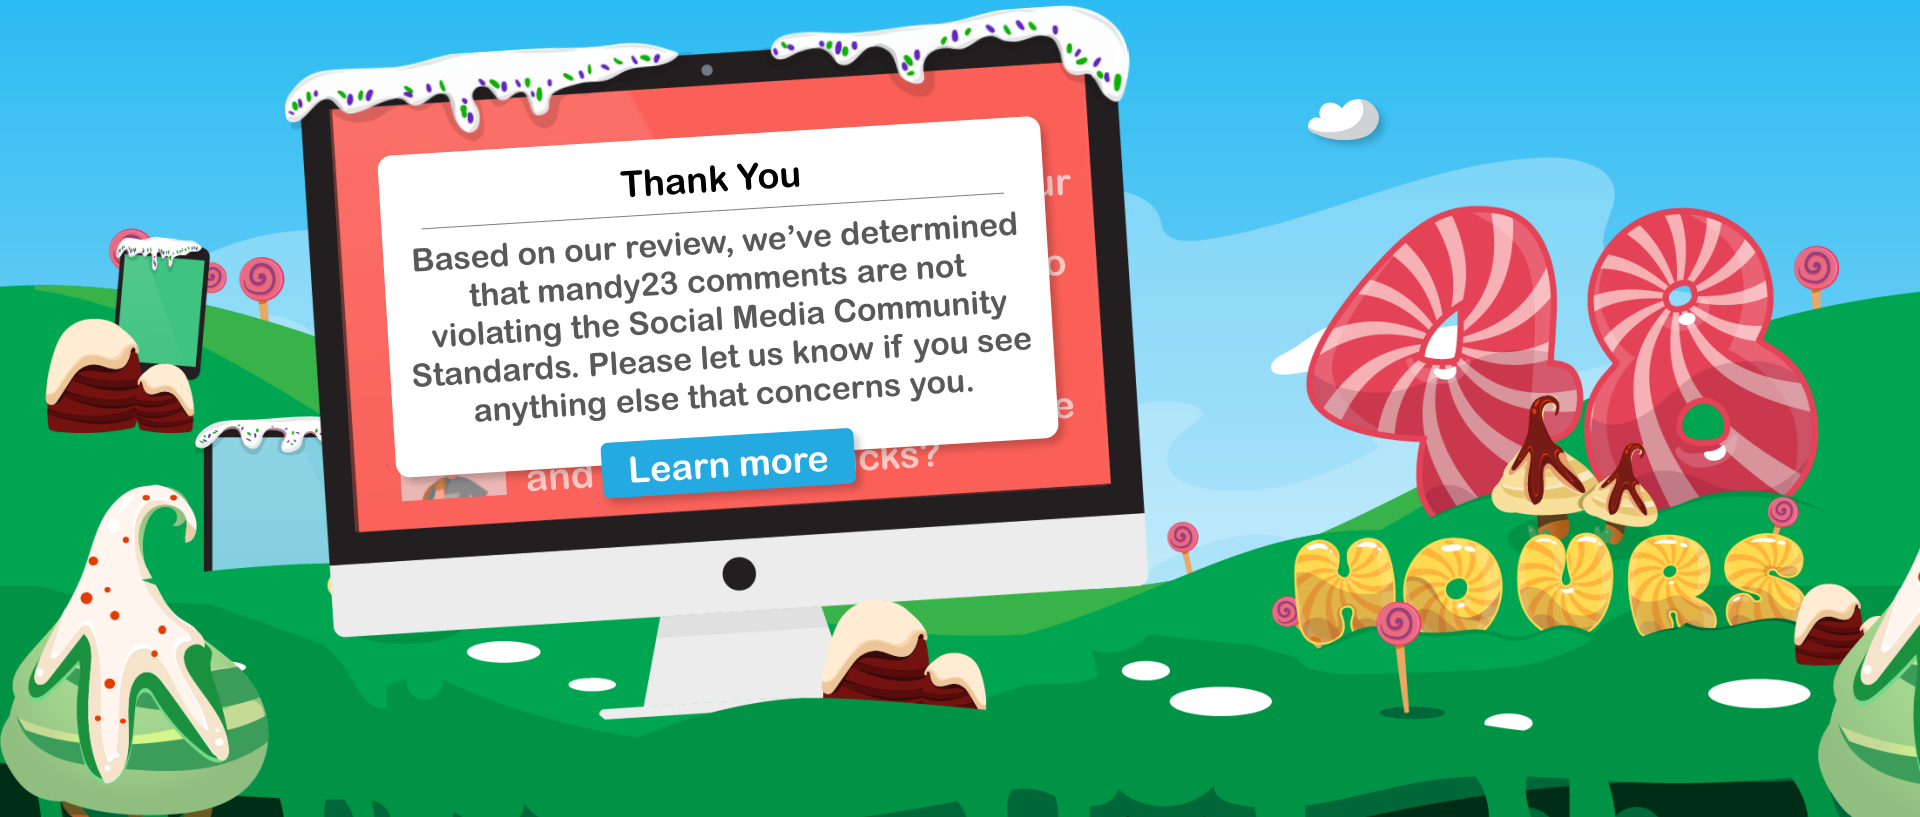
Thank You

Based on our review, we've determined that mandy23 comments are not violating the Social Media Community Standards. Please let us know if you see anything else that concerns you.

ur
o
e
and
Learn more
cks?

48
HOURS